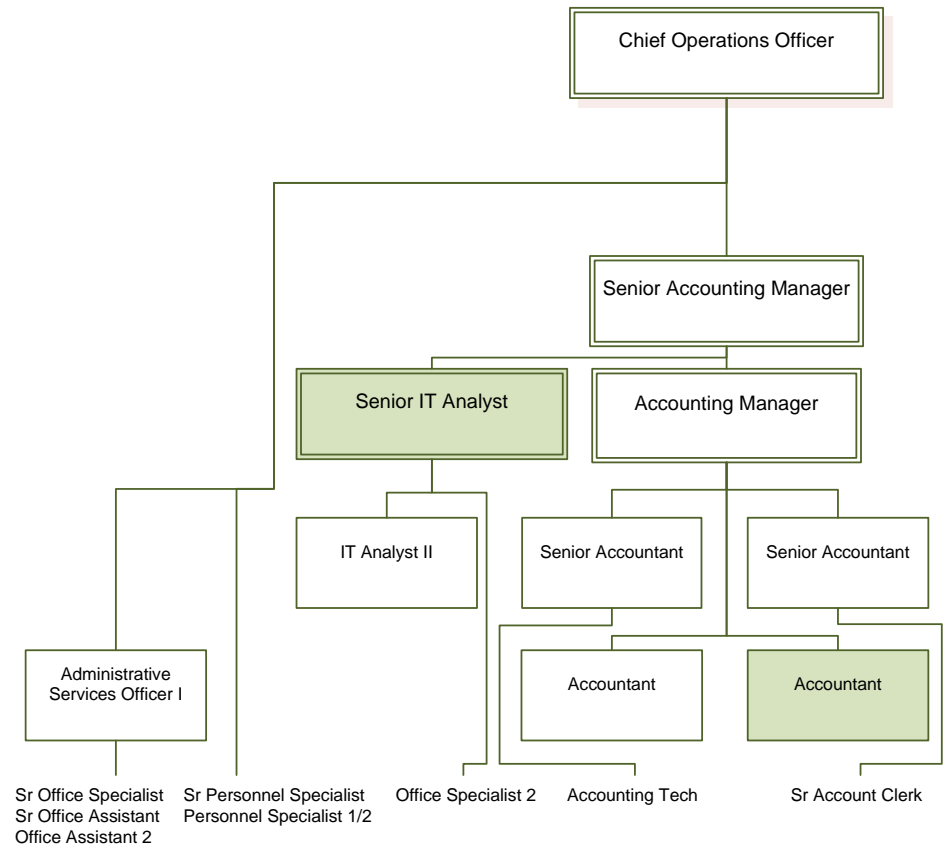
Chief Operations Officer

Senior Accounting Manager

Senior IT Analyst

Accounting Manager

IT Analyst II

Senior Accountant

Senior Accountant

Administrative Services Officer I

Accountant

Accountant

Sr Office Specialist
Sr Office Assistant
Office Assistant 2

Sr Personnel Specialist
Personnel Specialist 1/2

Office Specialist 2

Accounting Tech

Sr Account Clerk